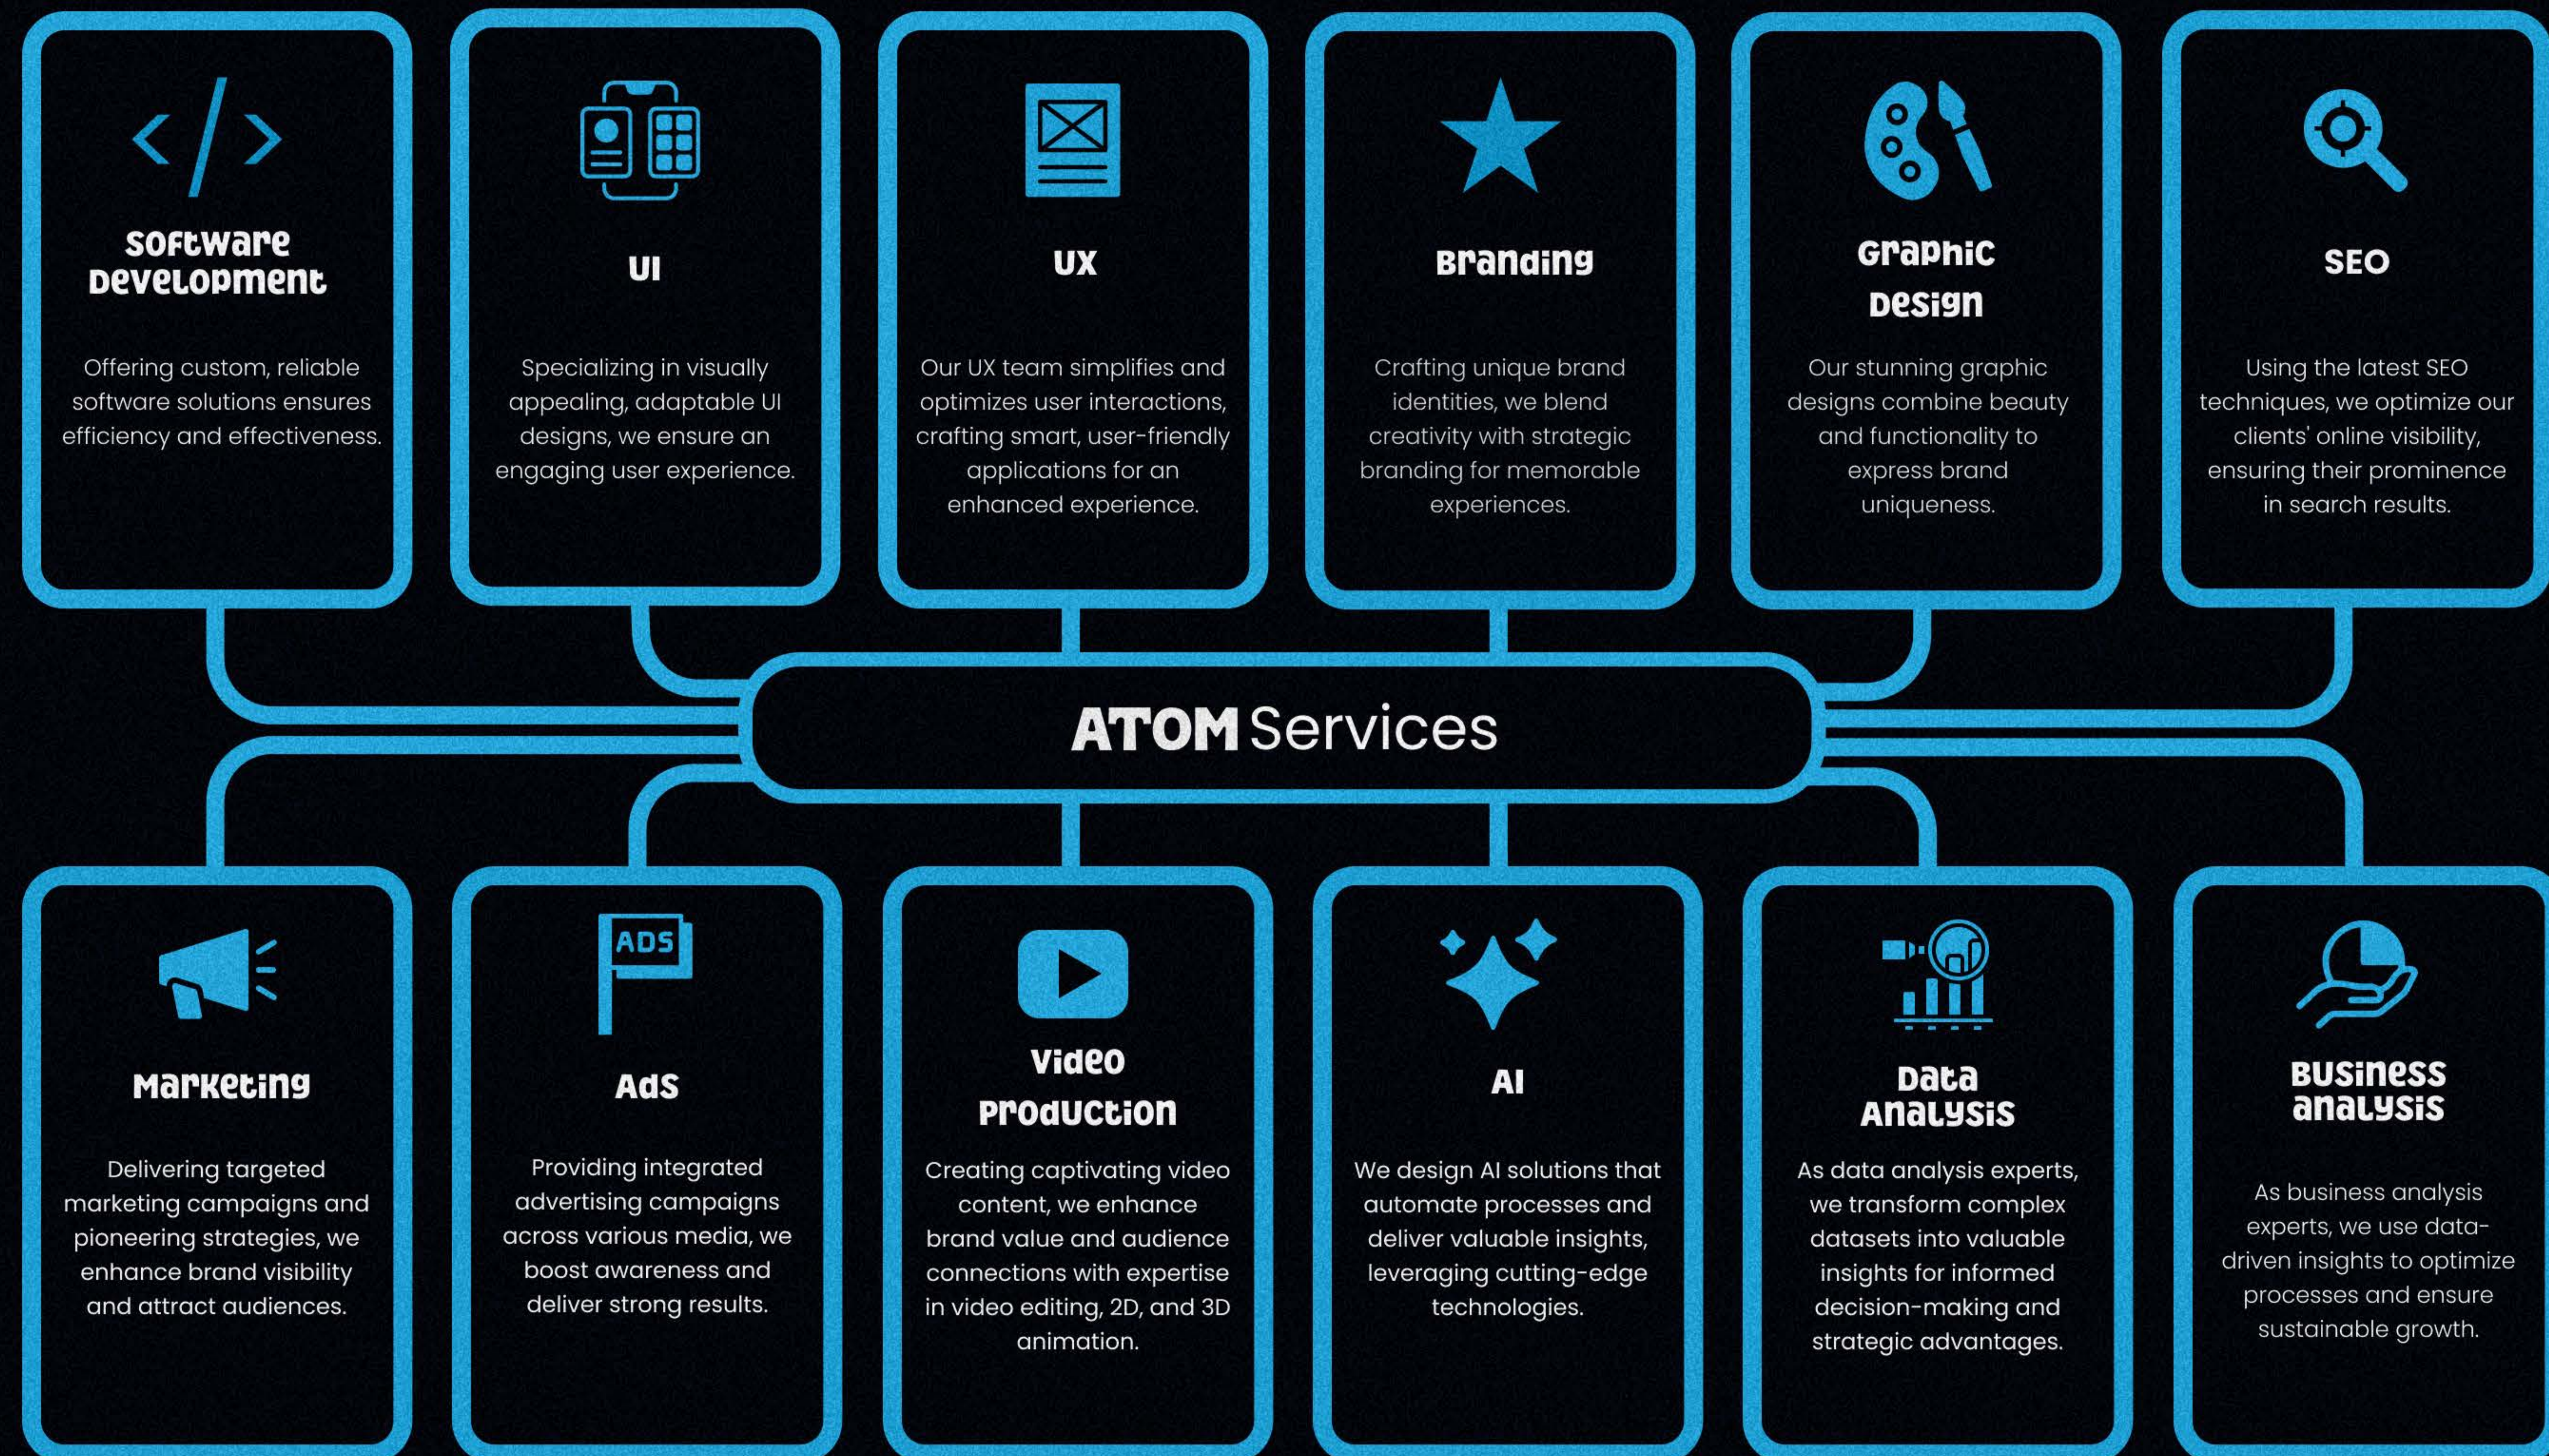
Software Development

Offering custom, reliable software solutions ensures efficiency and effectiveness.

UI

Specializing in visually appealing, adaptable UI designs, we ensure an engaging user experience.

UX

Our UX team simplifies and optimizes user interactions, crafting smart, user-friendly applications for an enhanced experience.

Branding

Crafting unique brand identities, we blend creativity with strategic branding for memorable experiences.

Graphic Design

Our stunning graphic designs combine beauty and functionality to express brand uniqueness.

SEO

Using the latest SEO techniques, we optimize our clients' online visibility, ensuring their prominence in search results.

ATOM Services

Marketing

Delivering targeted marketing campaigns and pioneering strategies, we enhance brand visibility and attract audiences.

ADS

Ads

Providing integrated advertising campaigns across various media, we boost awareness and deliver strong results.

Video Production

Creating captivating video content, we enhance brand value and audience connections with expertise in video editing, 2D, and 3D animation.

AI

We design AI solutions that automate processes and deliver valuable insights, leveraging cutting-edge technologies.

Data Analysis

As data analysis experts, we transform complex datasets into valuable insights for informed decision-making and strategic advantages.

Business analysis

As business analysis experts, we use data-driven insights to optimize processes and ensure sustainable growth.